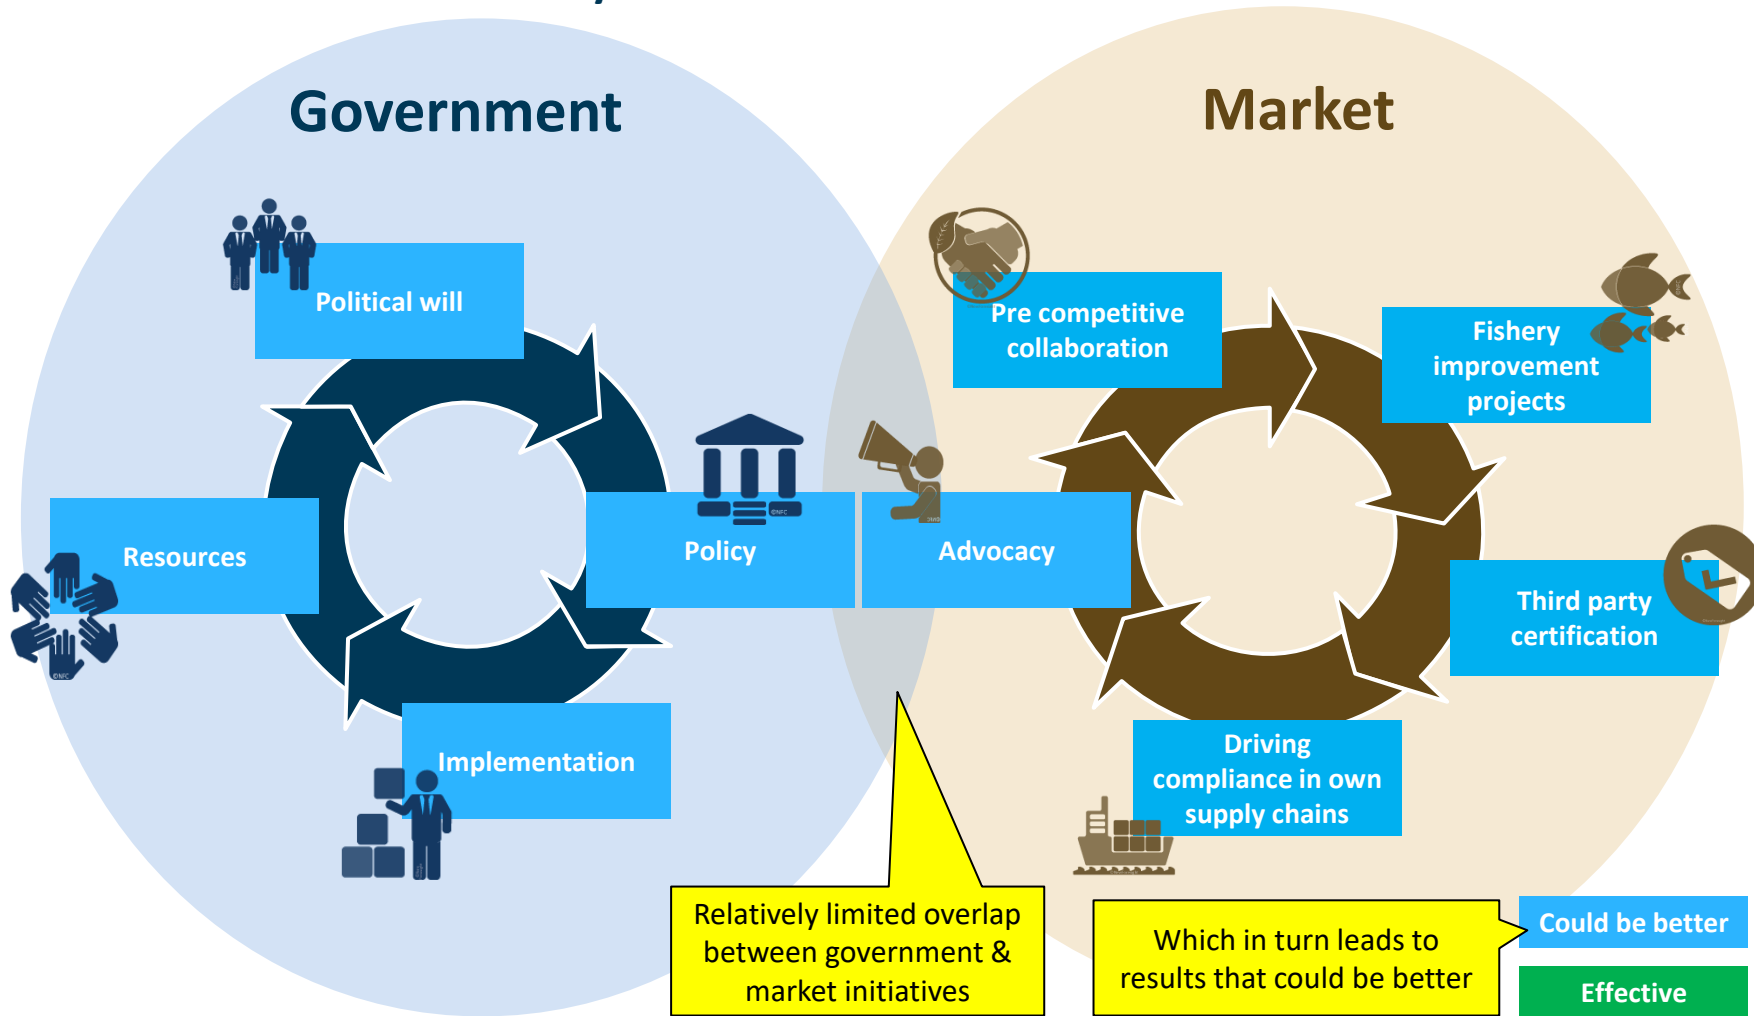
Government

Market

Political will

Resources

Policy

Implementation

Pre competitive collaboration

Fishery improvement projects

Advocacy

Third party certification

Driving compliance in own supply chains

Relatively limited overlap between government & market initiatives

Which in turn leads to results that could be better

Could be better

Effective